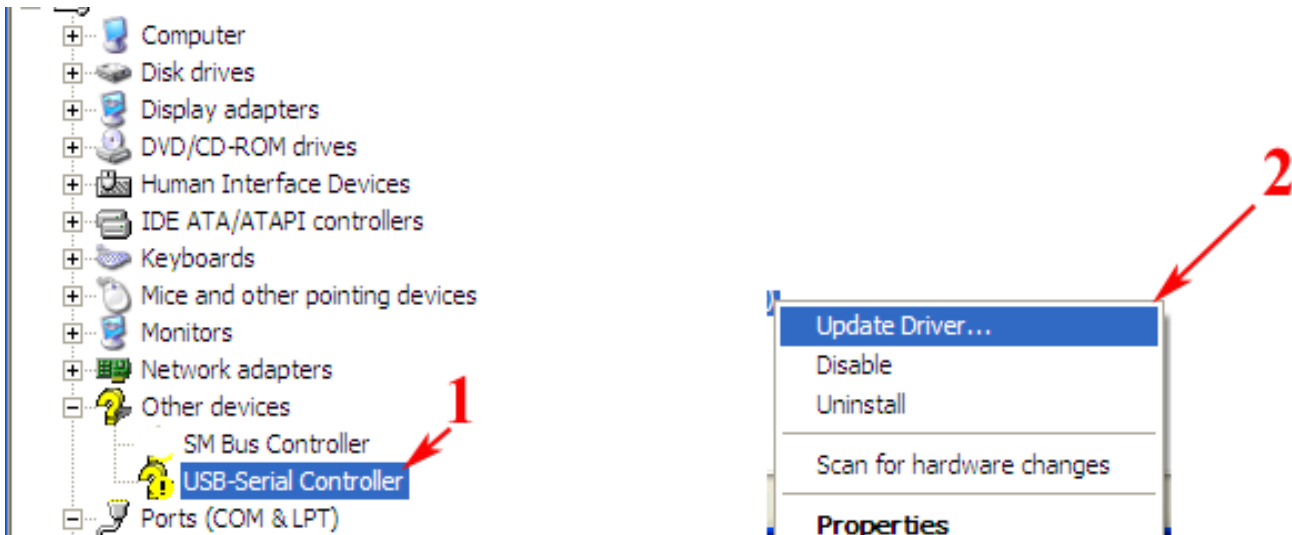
Computer
Disk drives
Display adapters
DVD/CD-ROM drives
Human Interface Devices
IDE ATA/ATAPI controllers
Keyboards
Mice and other pointing devices
Monitors
Network adapters
Other devices
SM Bus Controller
USB-Serial Controller
Ports (COM & LPT)

1

2

Update Driver...
Disable
Uninstall
Scan for hardware changes
Properties